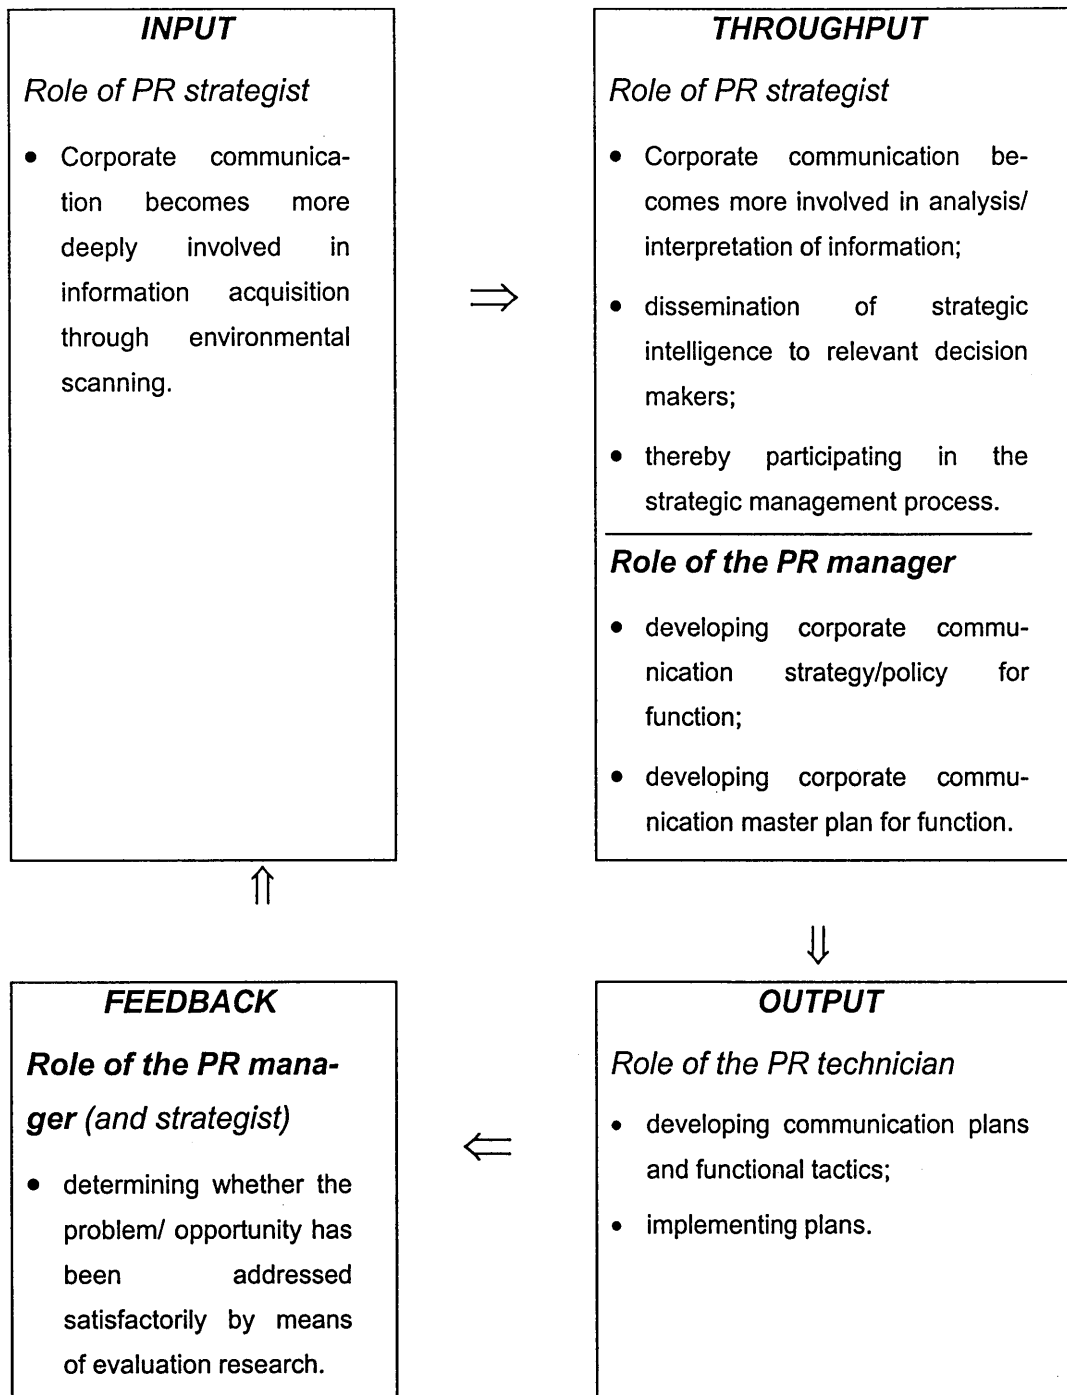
INPUT

Role of PR strategist

- Corporate communication becomes more deeply involved in information acquisition through environmental scanning.

$\Rightarrow$

THROUGHPUT

Role of PR strategist

- Corporate communication becomes more involved in analysis/ interpretation of information;
- dissemination of strategic intelligence to relevant decision makers;
- thereby participating in the strategic management process.

Role of the PR manager

- developing corporate communication strategy/policy for function;
- developing corporate communication master plan for function.

$\Uparrow$

$\Downarrow$

FEEDBACK

Role of the PR manager (and strategist)

- determining whether the problem/ opportunity has been addressed satisfactorily by means of evaluation research.

$\Leftarrow$

OUTPUT

Role of the PR technician

- developing communication plans and functional tactics;
- implementing plans.